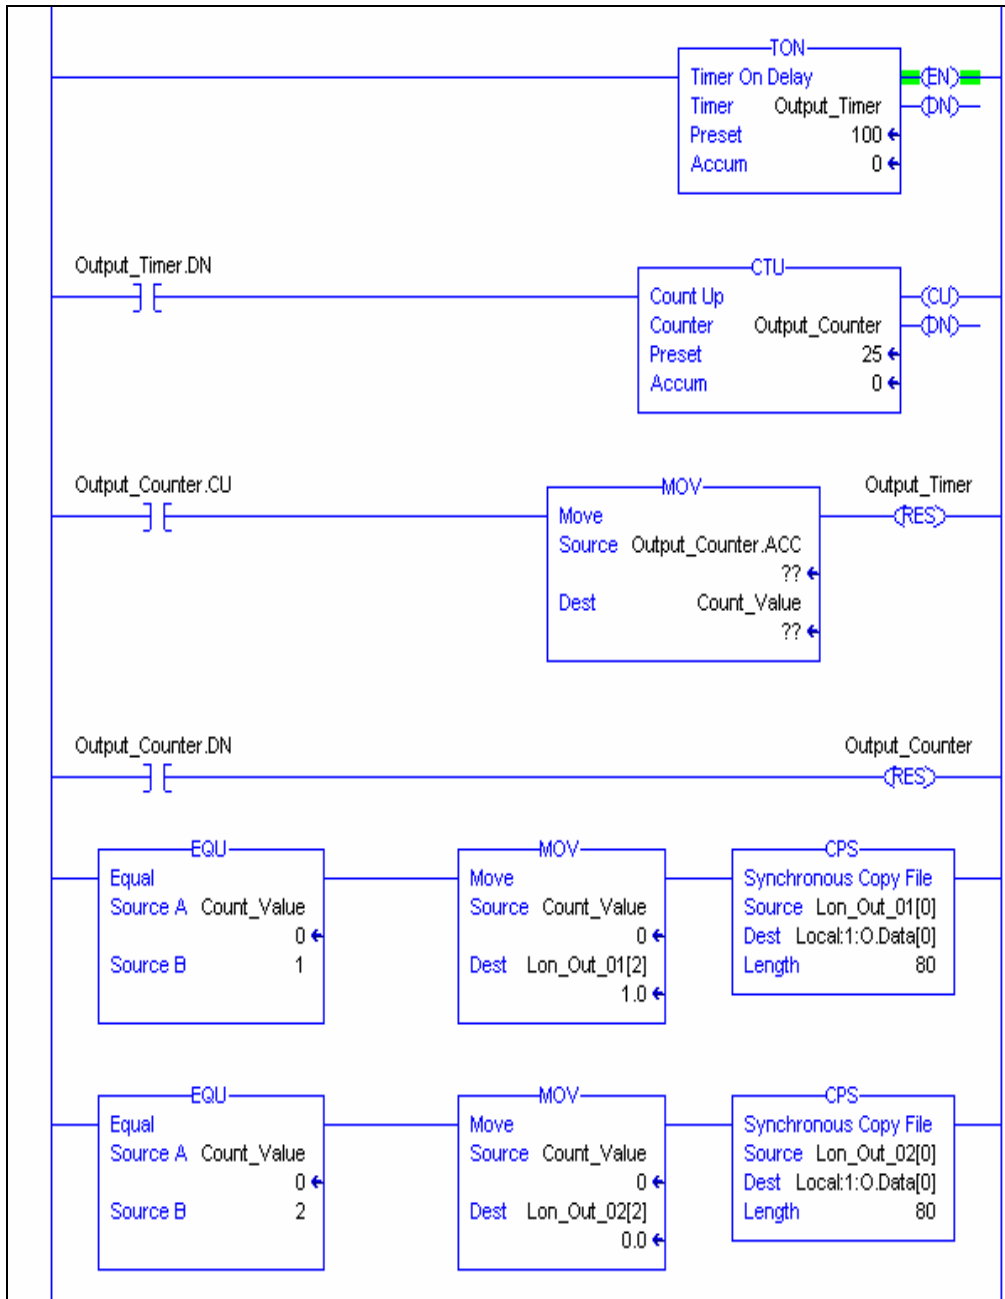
TON
Timer On Delay
Timer Output_Timer
Preset 100
Accum 0
EN
DN

Output_Timer.DN
CTU
Count Up
Counter Output_Counter
Preset 25
Accum 0
CU
DN

Output_Counter.CU
MOV
Move
Source Output_Counter.ACC
??
Dest Count_Value
??
Output_Timer
RES

Output_Counter.DN
Output_Counter
RES

EQU
Equal
Source A Count_Value
0
Source B 1

MOV
Move
Source Count_Value
0
Dest Lon_Out_01[2]
1.0

CPS
Synchronous Copy File
Source Lon_Out_01[0]
Dest Local:1:O.Data[0]
Length 80

EQU
Equal
Source A Count_Value
0
Source B 2

MOV
Move
Source Count_Value
0
Dest Lon_Out_02[2]
0.0

CPS
Synchronous Copy File
Source Lon_Out_02[0]
Dest Local:1:O.Data[0]
Length 80